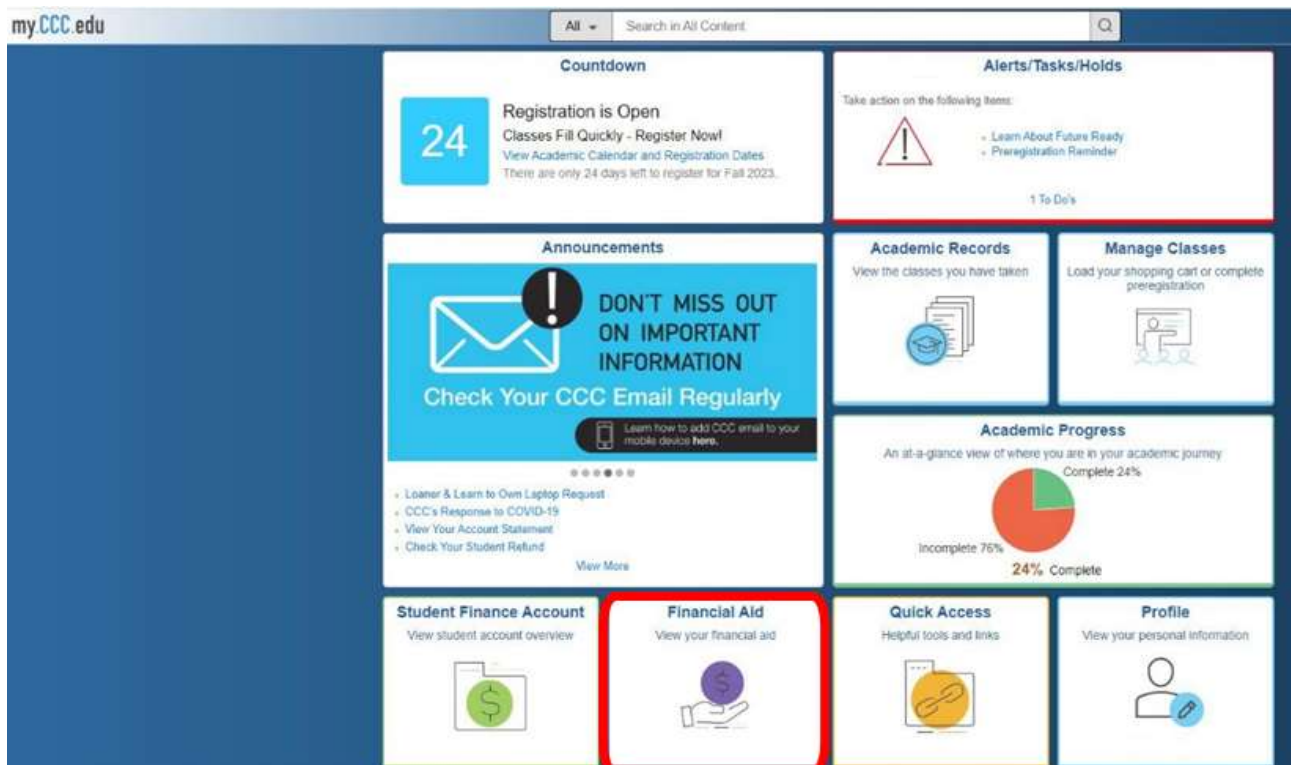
my.CCC.edu

All ▾ Search in All Content

Countdown

24

Registration is Open
Classes Fill Quickly - Register Now!
View Academic Calendar and Registration Dates
There are only 24 days left to register for Fall 2023.

Alerts/Tasks/Holds

Take action on the following items:

- Learn About Future Ready
- Preregistration Reminder

1 To Do's

Announcements

DON'T MISS OUT ON IMPORTANT INFORMATION

Check Your CCC Email Regularly

Learn how to add CCC email to your mobile device here.

- Loaner & Learn to Own Laptop Request
- CCC's Response to COVID-19
- View Your Account Statement
- Check Your Student Refund

View More

Academic Records
View the classes you have taken

Manage Classes
Load your shopping cart or complete preregistration

Academic Progress
An at-a-glance view of where you are in your academic journey

Complete 24%
Incomplete 76%
24% Complete

Student Finance Account
View student account overview

Financial Aid
View your financial aid

Quick Access
Helpful tools and links

Profile
View your personal information